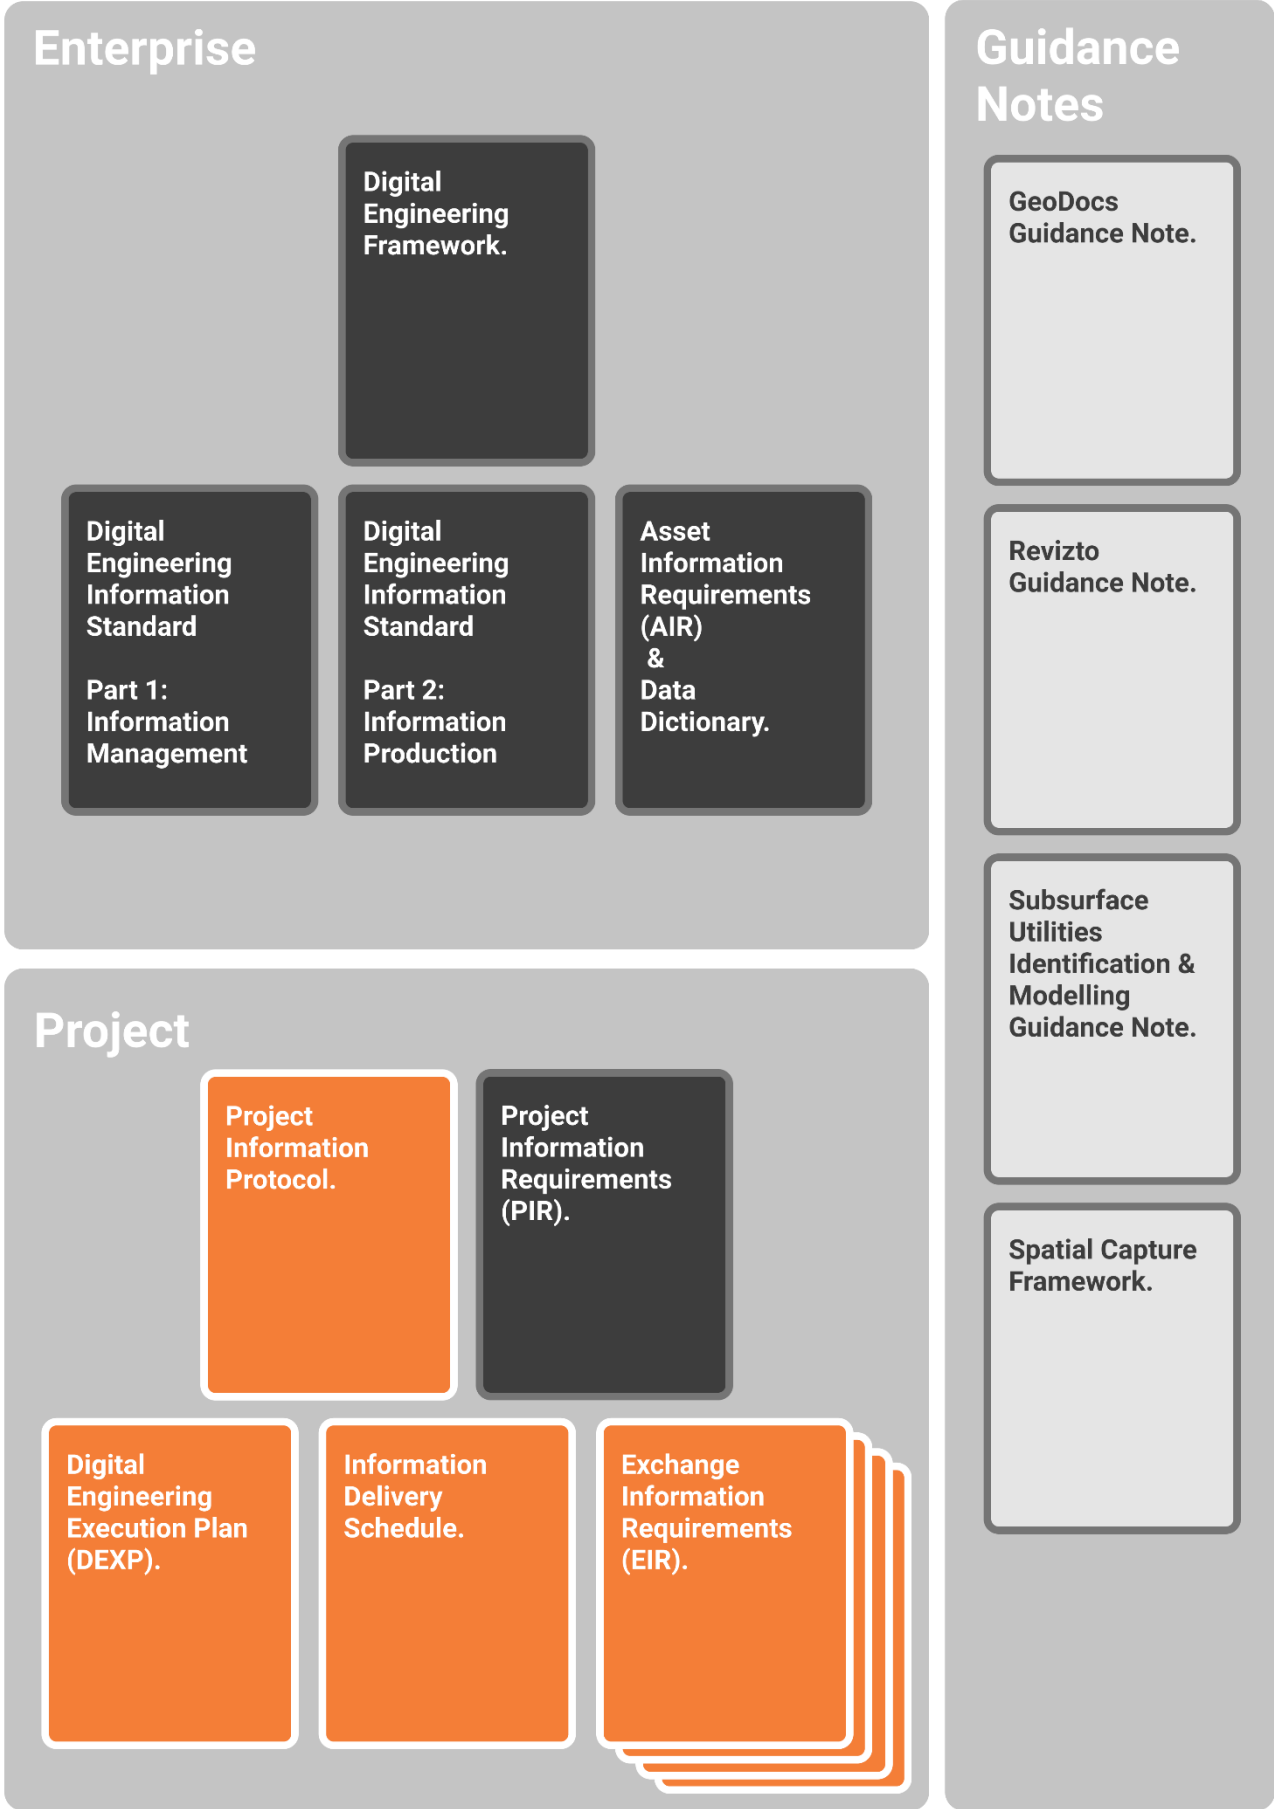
Enterprise

Digital Engineering Framework.

Digital Engineering Information Standard

Part 1: Information Management

Digital Engineering Information Standard

Part 2: Information Production

Asset Information Requirements (AIR)
&
Data Dictionary.

Project

Project Information Protocol.

Project Information Requirements (PIR).

Digital Engineering Execution Plan (DEXP).

Information Delivery Schedule.

Exchange Information Requirements (EIR).

Guidance Notes

GeoDocs Guidance Note.

Revizto Guidance Note.

Subsurface Utilities Identification & Modelling Guidance Note.

Spatial Capture Framework.